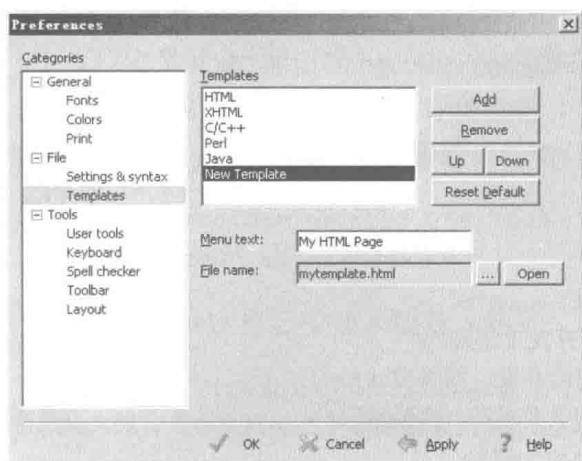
Preferences

Categories

General
Fonts
Colors
Print
File
Settings & syntax
Templates
Tools
User tools
Keyboard
Spell checker
Toolbar
Layout

Templates

HTML
XHTML
C/C++
Perl
Java
New Template

Add
Remove
Up
Down
Reset Default

Menu text: My HTML Page
File name: mytemplate.html ... Open

OK Cancel Apply Help